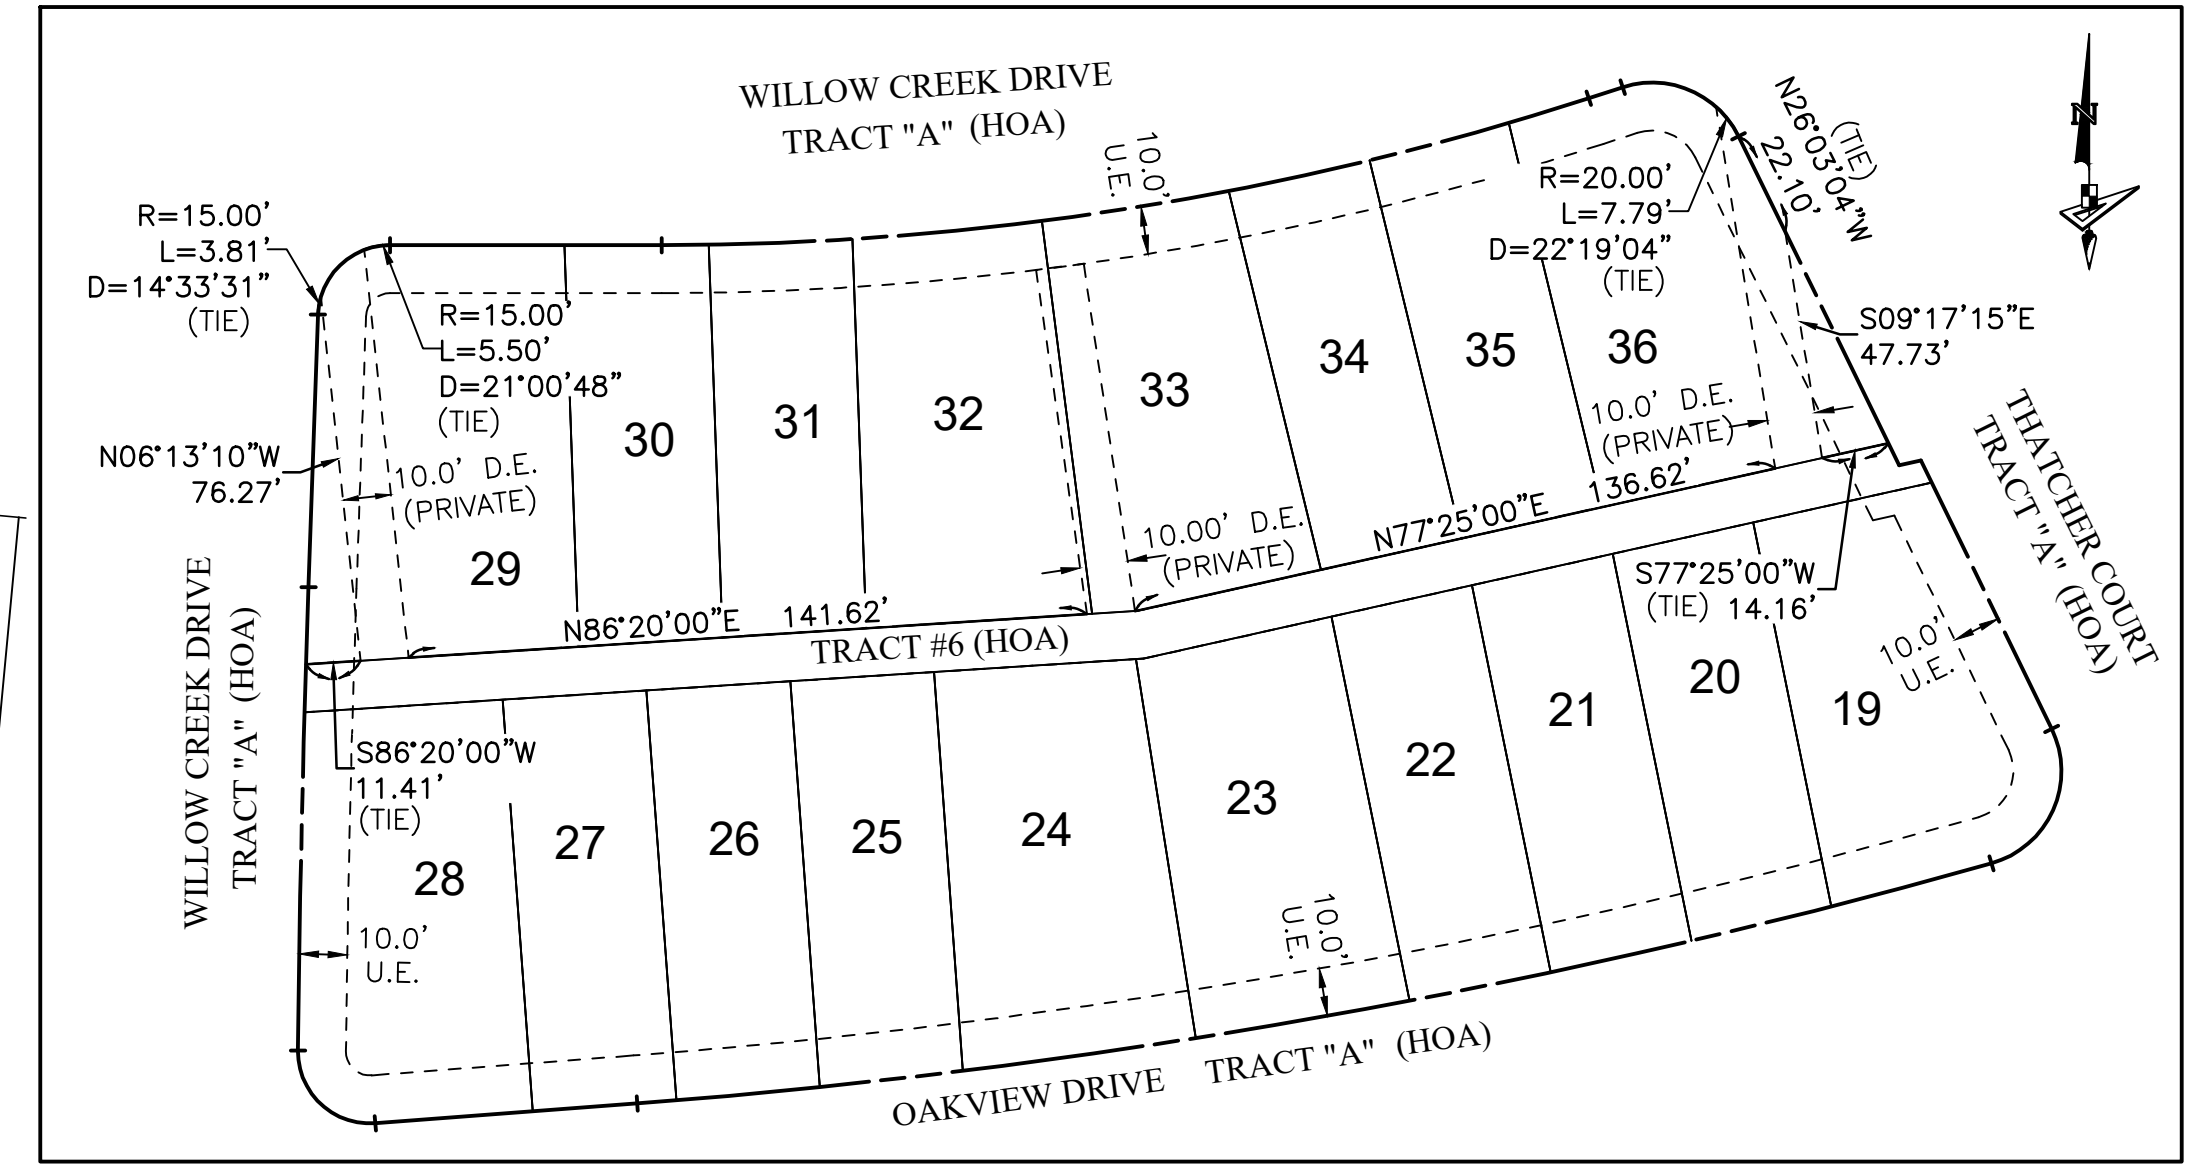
WILLOW CREEK DRIVE
TRACT "A" (HOA)

N

10.0'
U.E.

N26°03'04"W
22.10'
(TIE)

R=20.00'
L=7.79'
D=22°19'04"
(TIE)

R=15.00'
L=3.81'
D=14°33'31"
(TIE)

R=15.00'
L=5.50'
D=21°00'48"
(TIE)

S09°17'15"E
47.73'

30
31
32
33
34
35
36

10.0' D.E.
(PRIVATE)

THATCHER COURT
TRACT "A" (HOA)

N06°13'10"W
76.27'

10.0' D.E.
(PRIVATE)

10.00' D.E.
(PRIVATE)

136.62'
N77°25'00"E

29

N86°20'00"E 141.62'

S77°25'00"W
(TIE) 14.16'

TRACT #6 (HOA)

10.0'
U.E.

WILLOW CREEK DRIVE
TRACT "A" (HOA)

S86°20'00"W
11.41'
(TIE)

20
19
21
22
23
24
25
26
27
28

10.0'
U.E.

10.0'
U.E.

OAKVIEW DRIVE TRACT "A" (HOA)